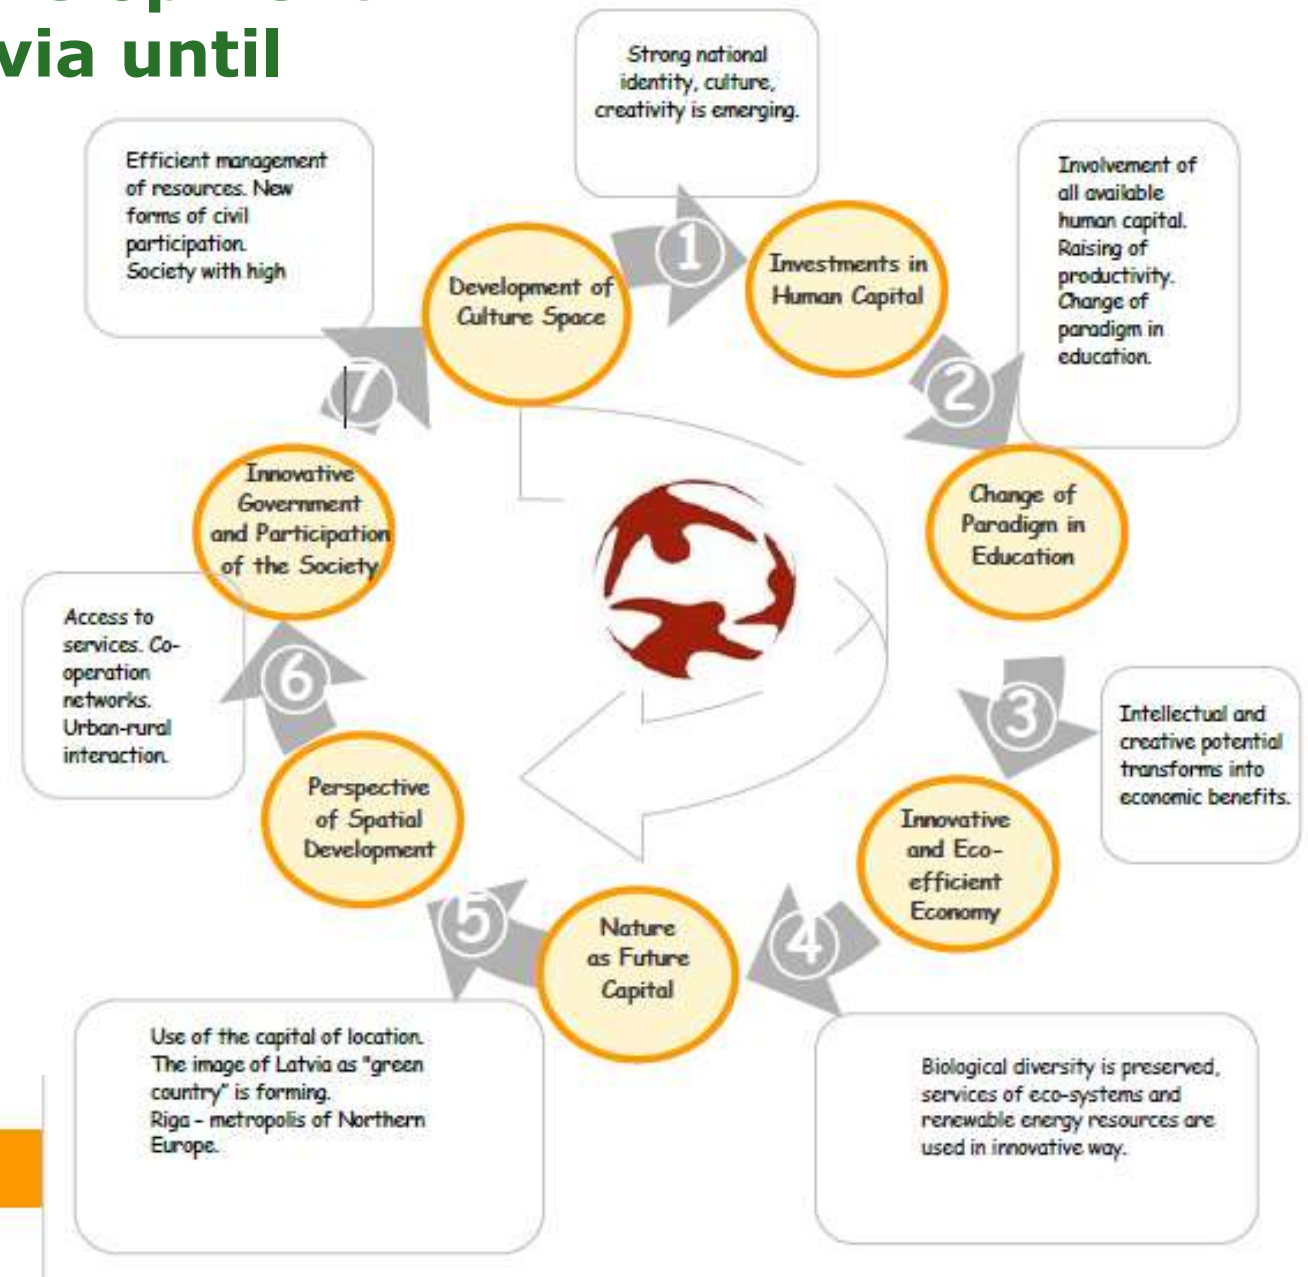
via until

Strong national identity, culture, creativity is emerging.

Efficient management of resources. New forms of civil participation. Society with high

Development of Culture Space

1

Investments in Human Capital

Involvement of all available human capital. Raising of productivity. Change of paradigm in education.

2

7

Change of Paradigm in Education

Innovative Government and Participation of the Society

Access to services. Co-operation networks. Urban-rural interaction.

6

3

Intellectual and creative potential transforms into economic benefits.

Perspective of Spatial Development

Innovative and Eco-efficient Economy

5

Nature as Future Capital

4

Use of the capital of location. The image of Latvia as "green country" is forming. Riga - metropolis of Northern Europe.

Biological diversity is preserved, services of eco-systems and renewable energy resources are used in innovative way.